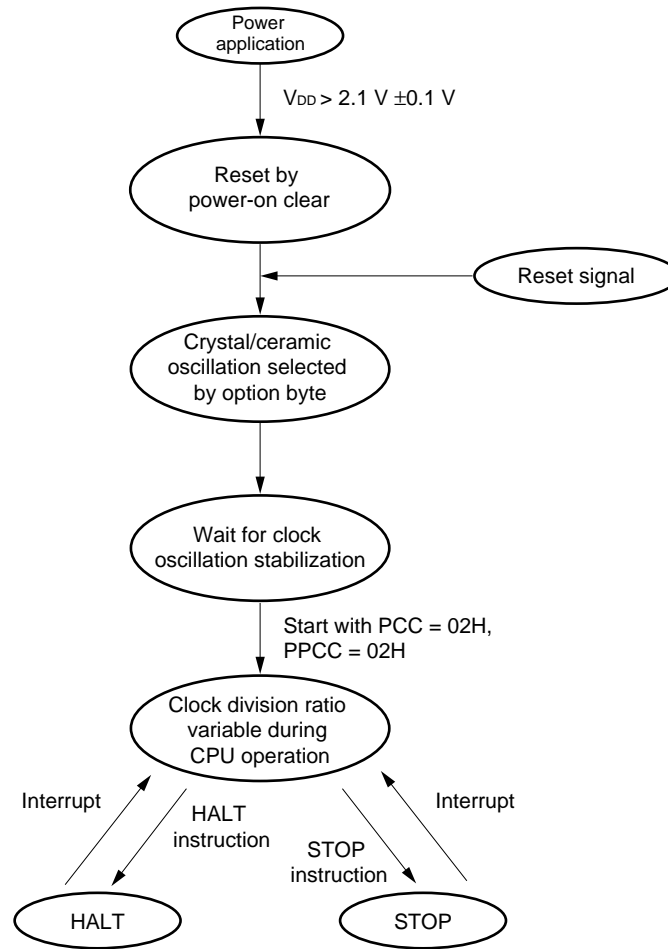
Power application

$V_{DD}$ > 2.1 V ±0.1 V

Reset by power-on clear

Reset signal

Crystal/ceramic oscillation selected by option byte

Wait for clock oscillation stabilization

Start with PCC = 02H, PPCC = 02H

Clock division ratio variable during CPU operation

Interrupt

HALT instruction

STOP instruction

Interrupt

HALT

STOP